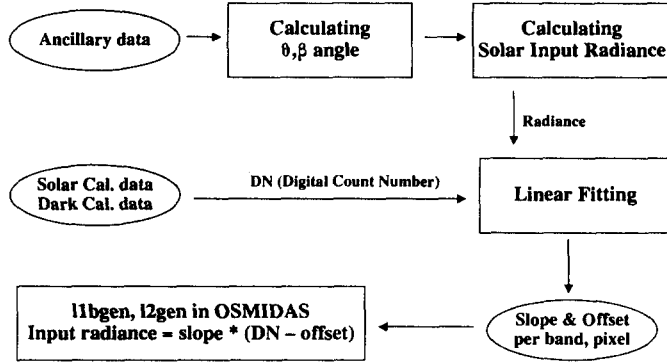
Ancillary data

Calculating
$\theta$,$\beta$ angle

Calculating
Solar Input Radiance

Radiance

Solar Cal. data
Dark Cal. data

DN (Digital Count Number)

Linear Fitting

l1bgen, l2gen in OSMIDAS
Input radiance = slope * (DN – offset)

Slope & Offset
per band, pixel